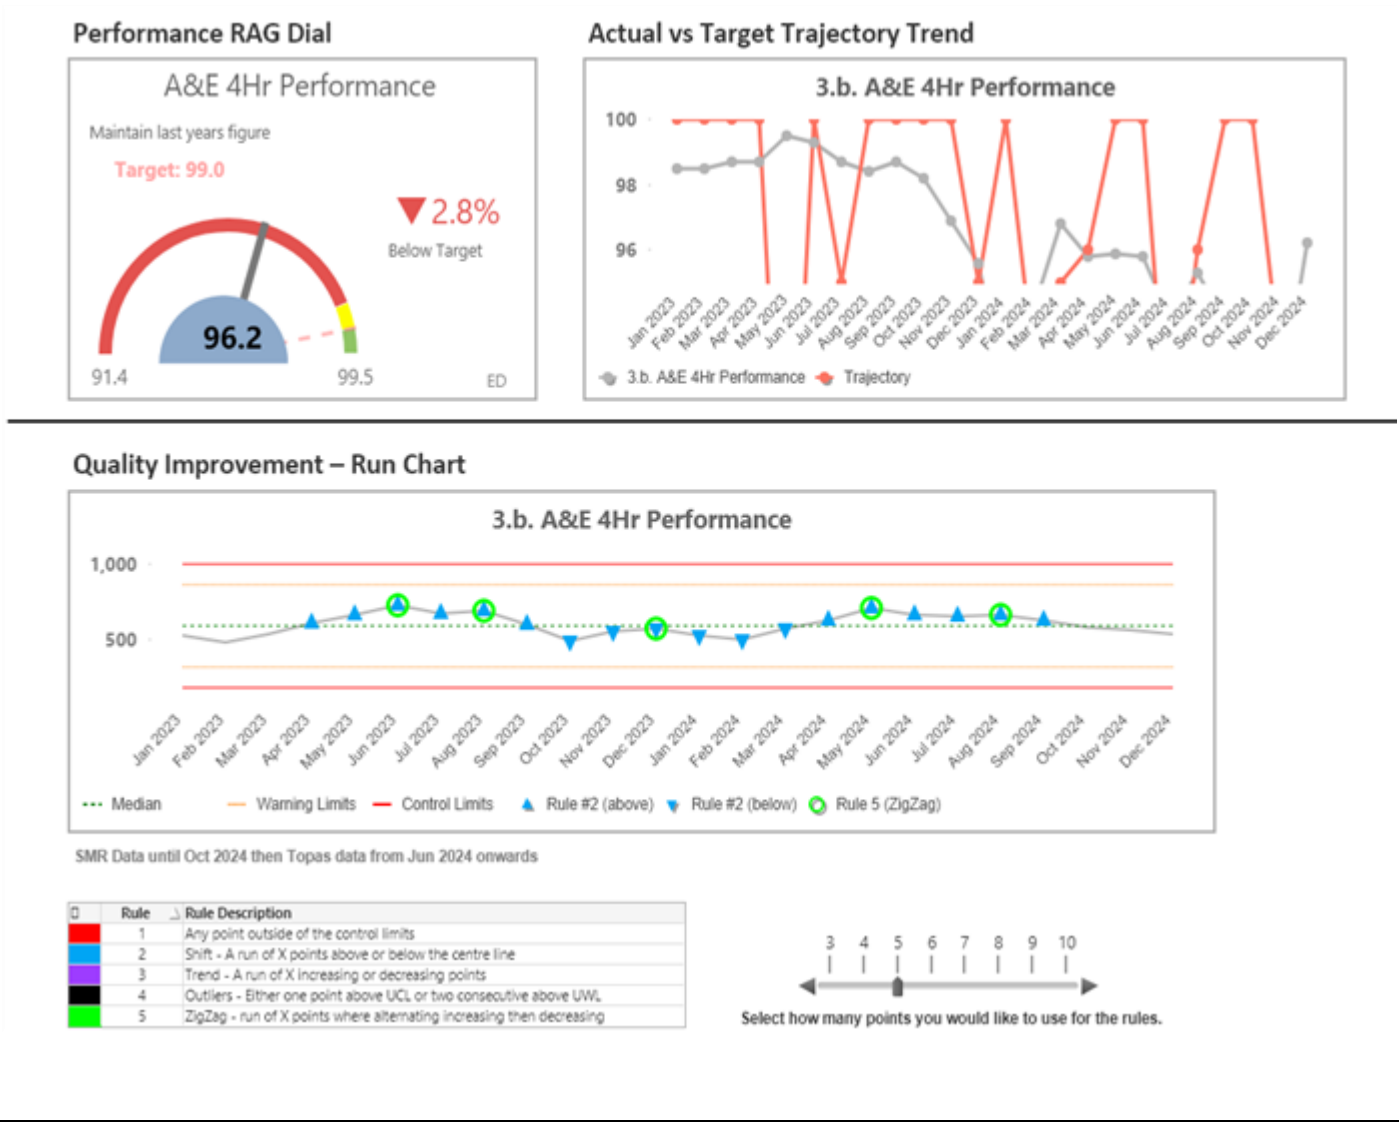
Performance RAG Dial

A&E 4Hr Performance

Maintain last years figure

Target: 99.0

▼2.8%

Below Target

96.2

91.4

99.5

ED

Actual vs Target Trajectory Trend

3.b. A&E 4Hr Performance

100

98

96

Jan 2023 Feb 2023 Mar 2023 Apr 2023 May 2023 Jun 2023 Jul 2023 Aug 2023 Sep 2023 Oct 2023 Nov 2023 Dec 2023 Jan 2024 Feb 2024 Mar 2024 Apr 2024 May 2024 Jun 2024 Jul 2024 Aug 2024 Sep 2024 Oct 2024 Nov 2024 Dec 2024

3.b. A&E 4Hr Performance Trajectory

Quality Improvement – Run Chart

3.b. A&E 4Hr Performance

1,000

500

Jan 2023 Feb 2023 Mar 2023 Apr 2023 May 2023 Jun 2023 Jul 2023 Aug 2023 Sep 2023 Oct 2023 Nov 2023 Dec 2023 Jan 2024 Feb 2024 Mar 2024 Apr 2024 May 2024 Jun 2024 Jul 2024 Aug 2024 Sep 2024 Oct 2024 Nov 2024 Dec 2024

Median Warning Limits Control Limits Rule #2 (above) Rule #2 (below) Rule 5 (ZigZag)

SMR Data until Oct 2024 then Topas data from Jun 2024 onwards

| | Rule | Rule Description |
|---|---|---|
| | 1 | Any point outside of the control limits |
| | 2 | Shift - A run of X points above or below the centre line |
| | 3 | Trend - A run of X increasing or decreasing points |
| | 4 | Outliers - Either one point above UCL or two consecutive above UWL |
| | 5 | ZigZag - run of X points where alternating increasing then decreasing |

3 4 5 6 7 8 9 10

Select how many points you would like to use for the rules.